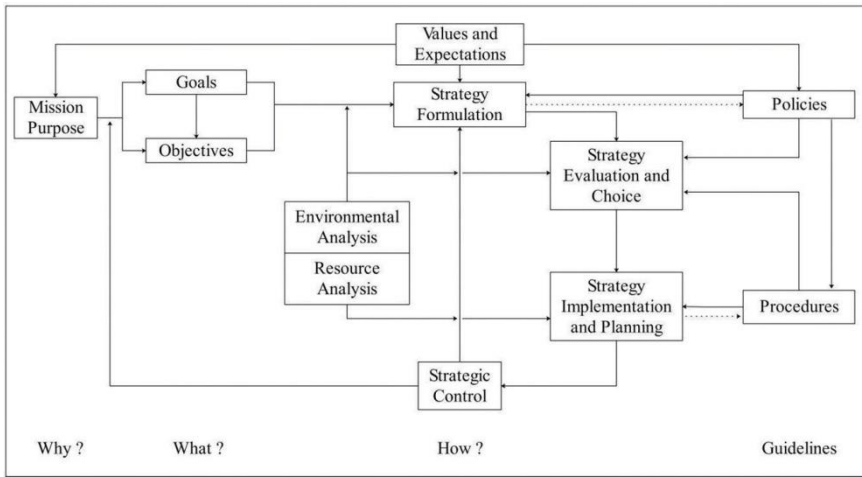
Values and Expectations

Mission Purpose

Goals

Objectives

Strategy Formulation

Policies

Strategy Evaluation and Choice

Environmental Analysis

Resource Analysis

Strategy Implementation and Planning

Procedures

Strategic Control

Why ?

What ?

How ?

Guidelines